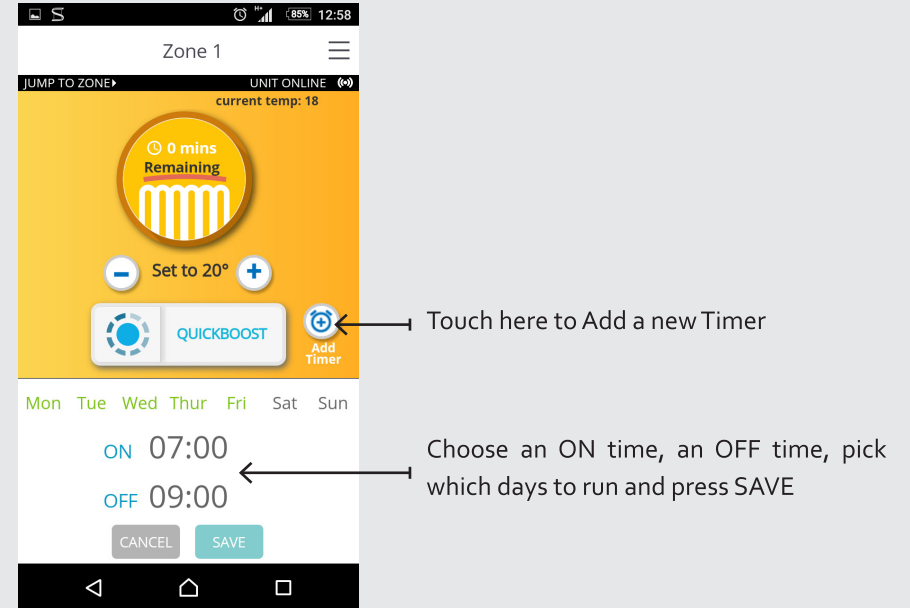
85% 12:58

Zone 1

JUMP TO ZONE UNIT ONLINE

current temp: 18

0 mins
Remaining

Set to 20°

QUICKBOOST

Add Timer

Touch here to Add a new Timer

Mon Tue Wed Thur Fri Sat Sun

ON 07:00

OFF 09:00

CANCEL SAVE

Choose an ON time, an OFF time, pick which days to run and press SAVE